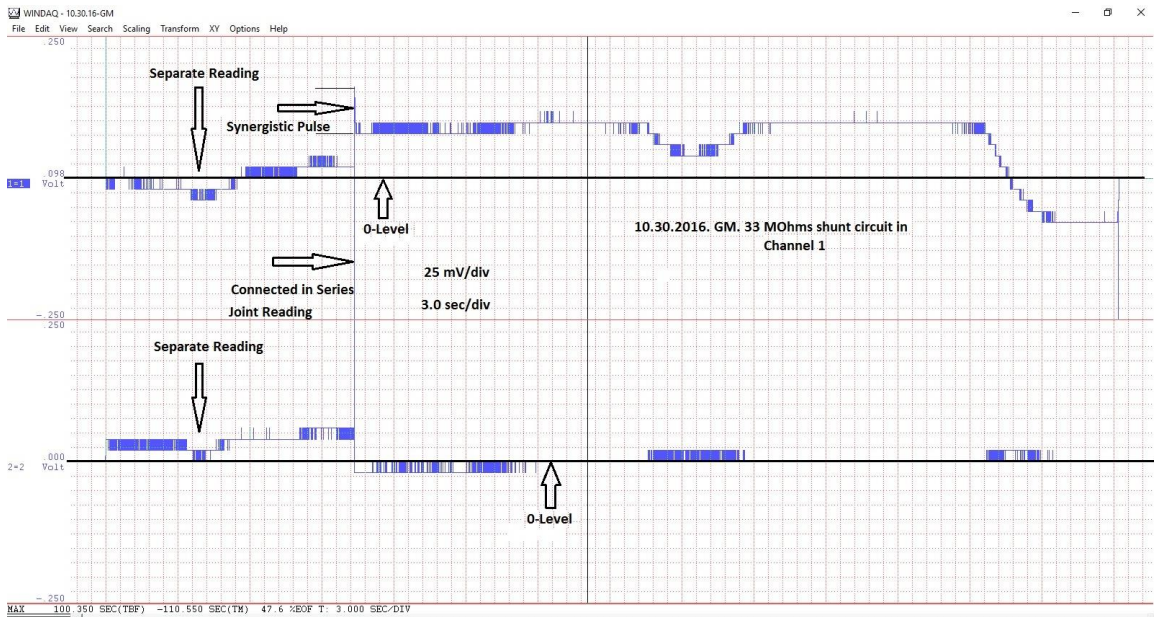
WINDAQ - 10.30.16-GM
File Edit View Search Scaling Transform XY Options Help

.250
Separate Reading
Synergistic Pulse
.098
1=1 Volt
0-Level
10.30.2016. GM. 33 MOhms shunt circuit in Channel 1
25 mV/div
Connected in Series
3.0 sec/div
Joint Reading
-.250
.250
Separate Reading
.000
2=2 Volt
0-Level
-.250
MAX 100.350 SEC(TBF) -110.550 SEC(TM) 47.6 %EOF T: 3.000 SEC/DIV